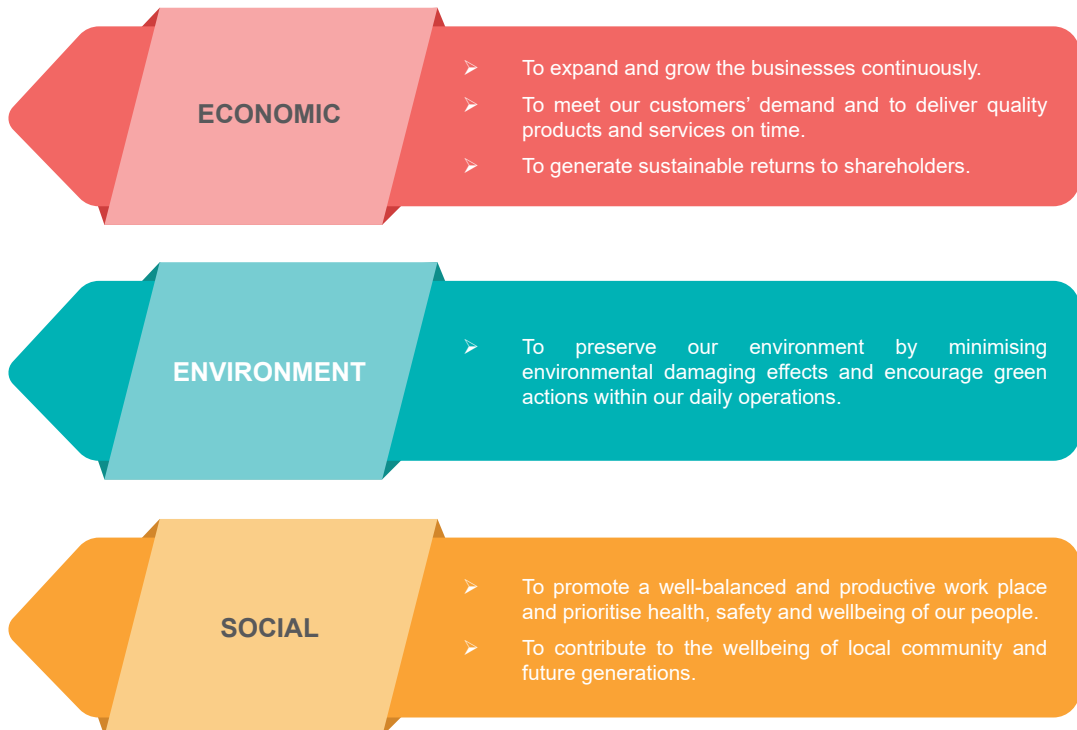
ECONOMIC

➢ To expand and grow the businesses continuously.

➢ To meet our customers' demand and to deliver quality products and services on time.

➢ To generate sustainable returns to shareholders.

ENVIRONMENT

➢ To preserve our environment by minimising environmental damaging effects and encourage green actions within our daily operations.

SOCIAL

➢ To promote a well-balanced and productive work place and prioritise health, safety and wellbeing of our people.

➢ To contribute to the wellbeing of local community and future generations.